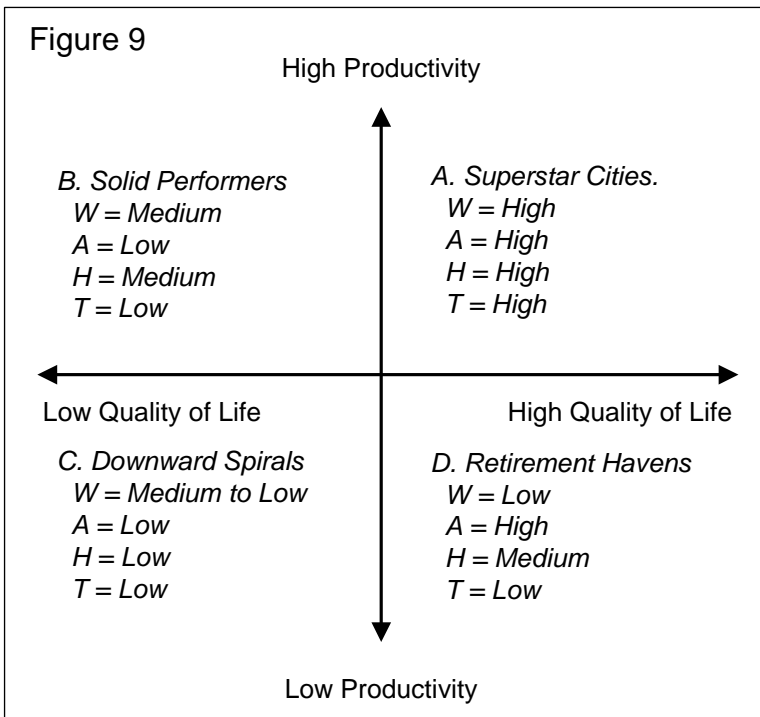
Figure 9

High Productivity

B. Solid Performers
W = Medium
A = Low
H = Medium
T = Low

A. Superstar Cities.
W = High
A = High
H = High
T = High

Low Quality of Life

High Quality of Life

C. Downward Spirals
W = Medium to Low
A = Low
H = Low
T = Low

D. Retirement Havens
W = Low
A = High
H = Medium
T = Low

Low Productivity